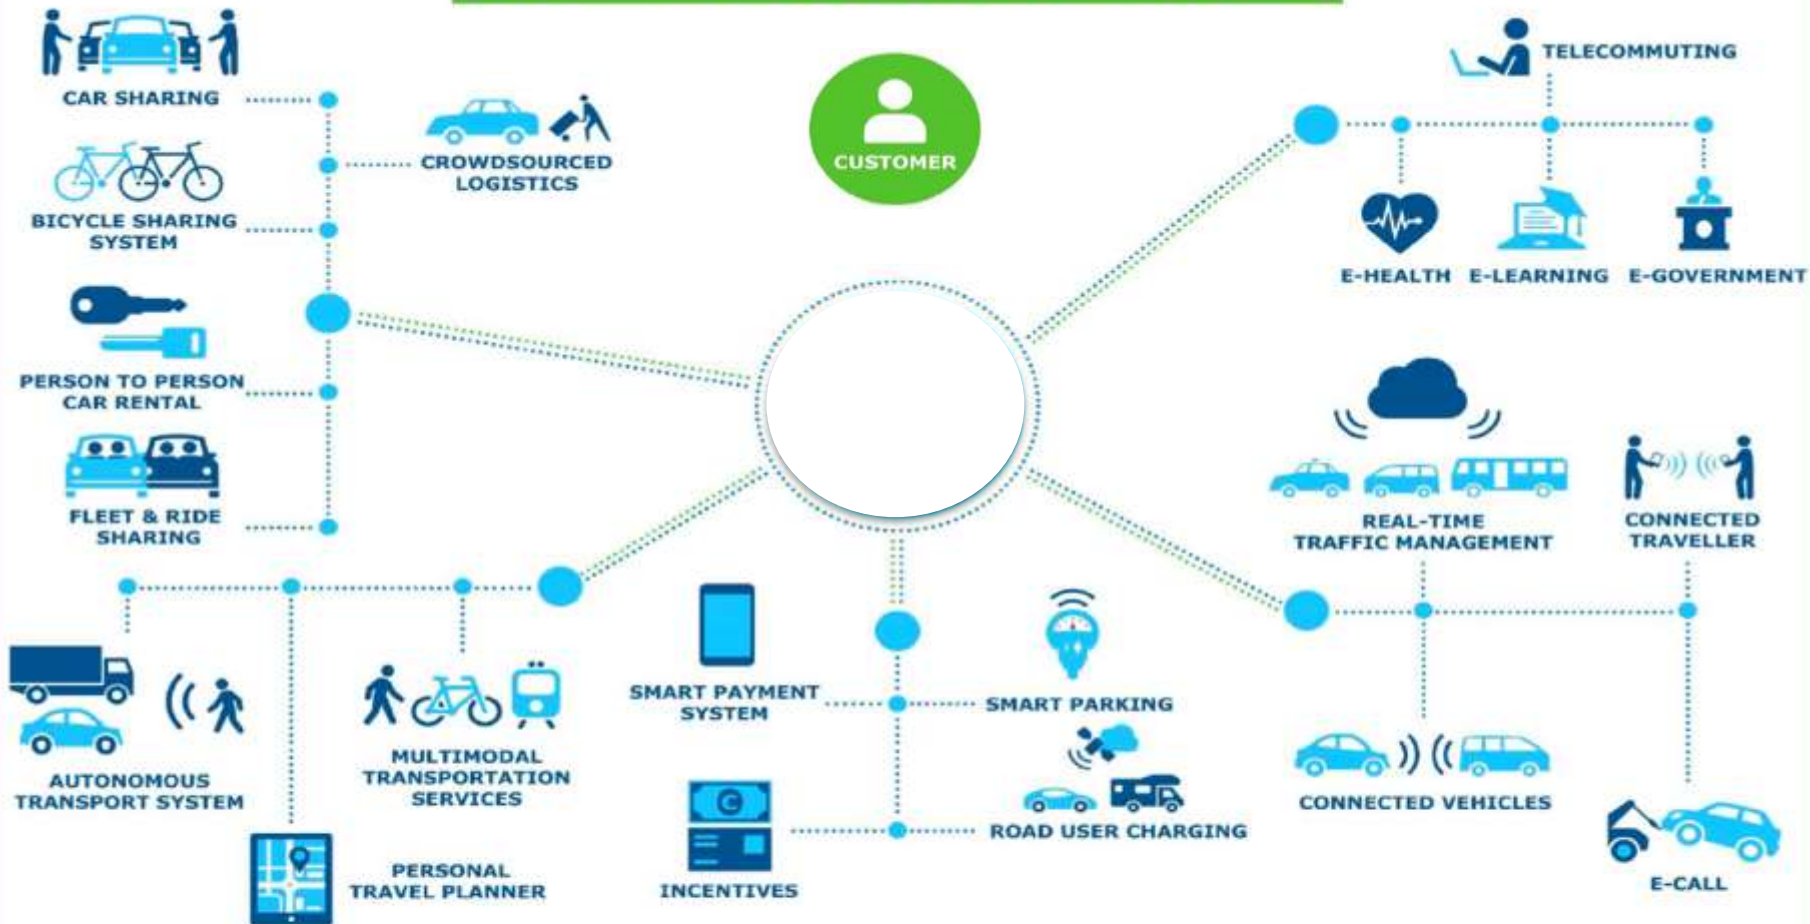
CAR SHARING

CROWDSOURCED LOGISTICS

CUSTOMER

TELECOMMUTING

BICYCLE SHARING SYSTEM

E-HEALTH E-LEARNING E-GOVERNMENT

PERSON TO PERSON CAR RENTAL

FLEET & RIDE SHARING

REAL-TIME TRAFFIC MANAGEMENT

CONNECTED TRAVELLER

SMART PAYMENT SYSTEM

SMART PARKING

AUTONOMOUS TRANSPORT SYSTEM

MULTIMODAL TRANSPORTATION SERVICES

CONNECTED VEHICLES

ROAD USER CHARGING

PERSONAL TRAVEL PLANNER

INCENTIVES

E-CALL